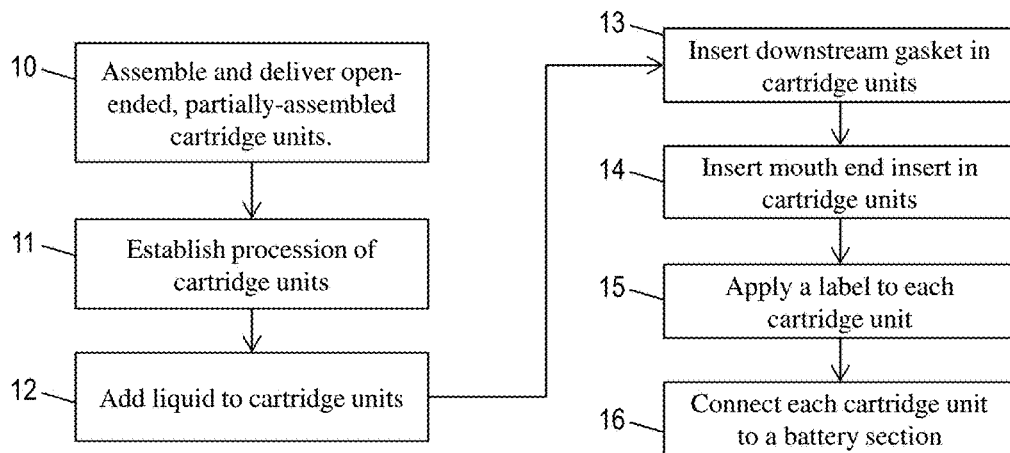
10 Assemble and deliver open-ended, partially-assembled cartridge units.

11 Establish procession of cartridge units

12 Add liquid to cartridge units

13 Insert downstream gasket in cartridge units

14 Insert mouth end insert in cartridge units

15 Apply a label to each cartridge unit

16 Connect each cartridge unit to a battery section